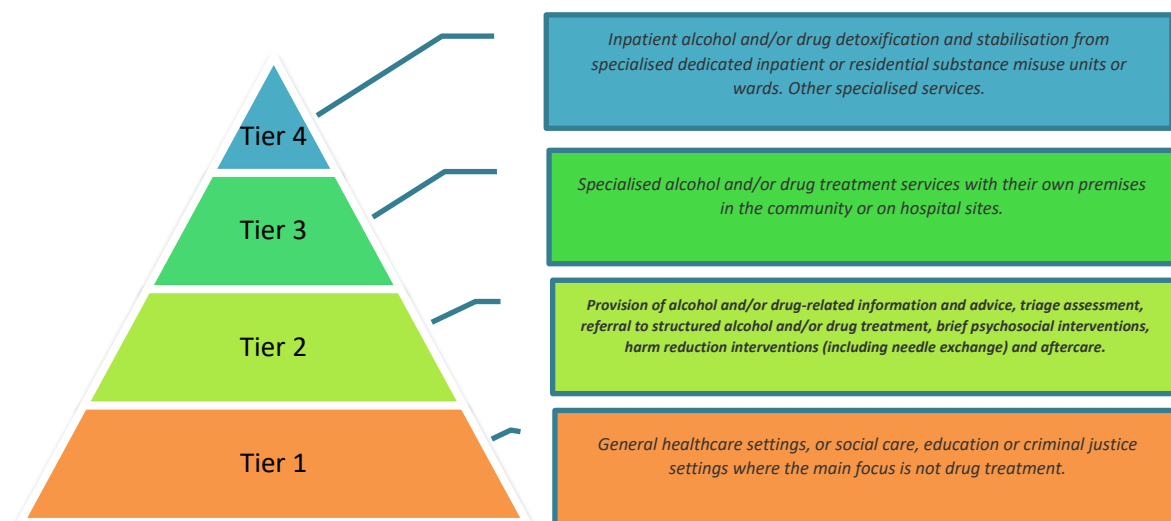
Tier 4

Inpatient alcohol and/or drug detoxification and stabilisation from specialised dedicated inpatient or residential substance misuse units or wards. Other specialised services.

Tier 3

Specialised alcohol and/or drug treatment services with their own premises in the community or on hospital sites.

Tier 2

Provision of alcohol and/or drug-related information and advice, triage assessment, referral to structured alcohol and/or drug treatment, brief psychosocial interventions, harm reduction interventions (including needle exchange) and aftercare.

Tier 1

General healthcare settings, or social care, education or criminal justice settings where the main focus is not drug treatment.